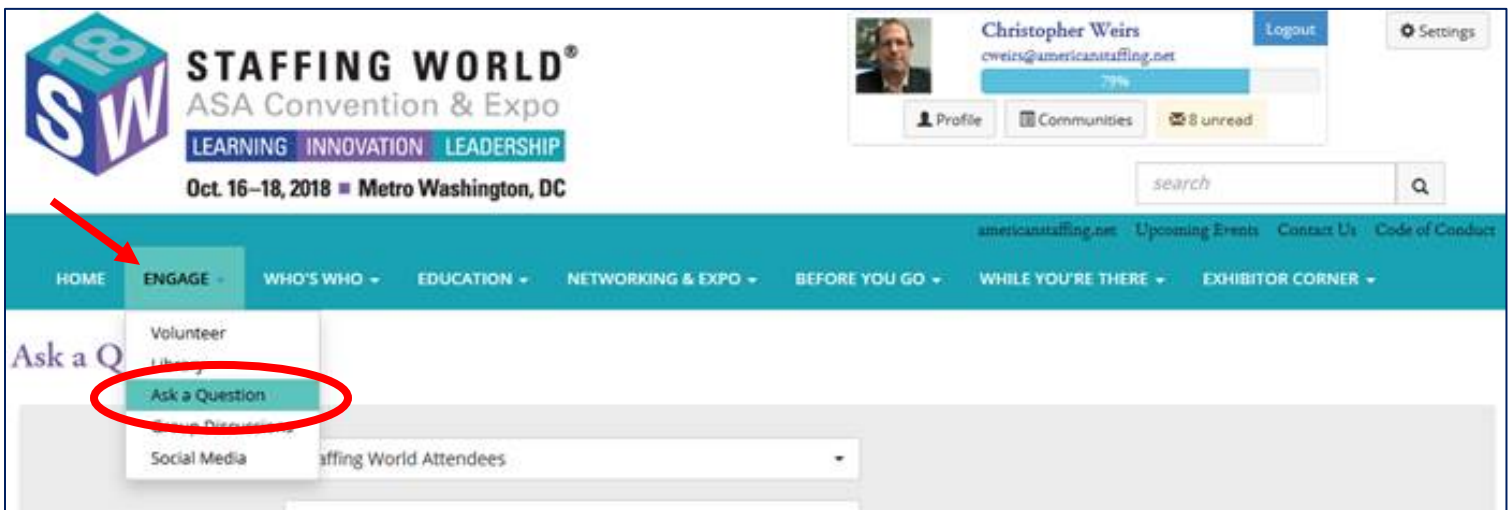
18 SW

STAFFING WORLD®
ASA Convention & Expo
LEARNING INNOVATION LEADERSHIP
Oct. 16–18, 2018 ■ Metro Washington, DC

Christopher Weirs
cweirs@americanstaffing.net
79%
Logout
Settings
Profile
Communities
8 unread
search

americanstaffing.net Upcoming Events Contact Us Code of Conduct

HOME ENGAGE WHO'S WHO EDUCATION NETWORKING & EXPO BEFORE YOU GO WHILE YOU'RE THERE EXHIBITOR CORNER

Volunteer
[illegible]
Ask a Question
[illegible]
Social Media

Ask a Q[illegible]

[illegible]affing World Attendees